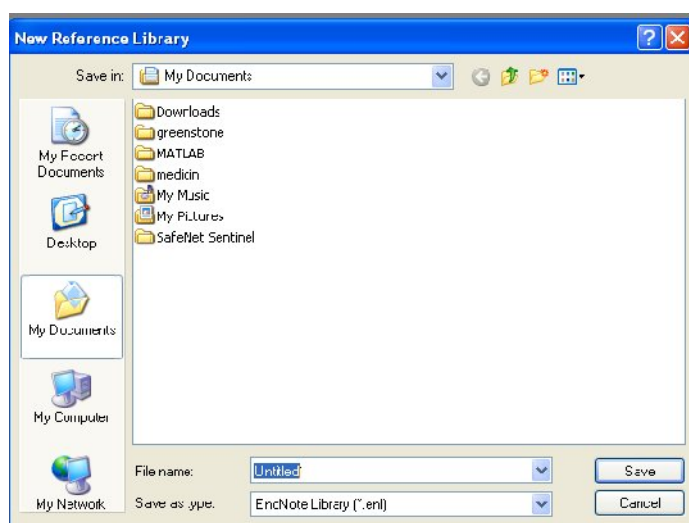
New Reference Library

Save in: My Documents

My Recent Documents

Desktop

My Documents

My Computer

My Network

Downloads
greenstone
MATLAB
medicin
My Music
My Pictures
SafeNet Sentinel

File name: Untitled

Save as type: EndNote Library (*.enl)

Save

Cancel